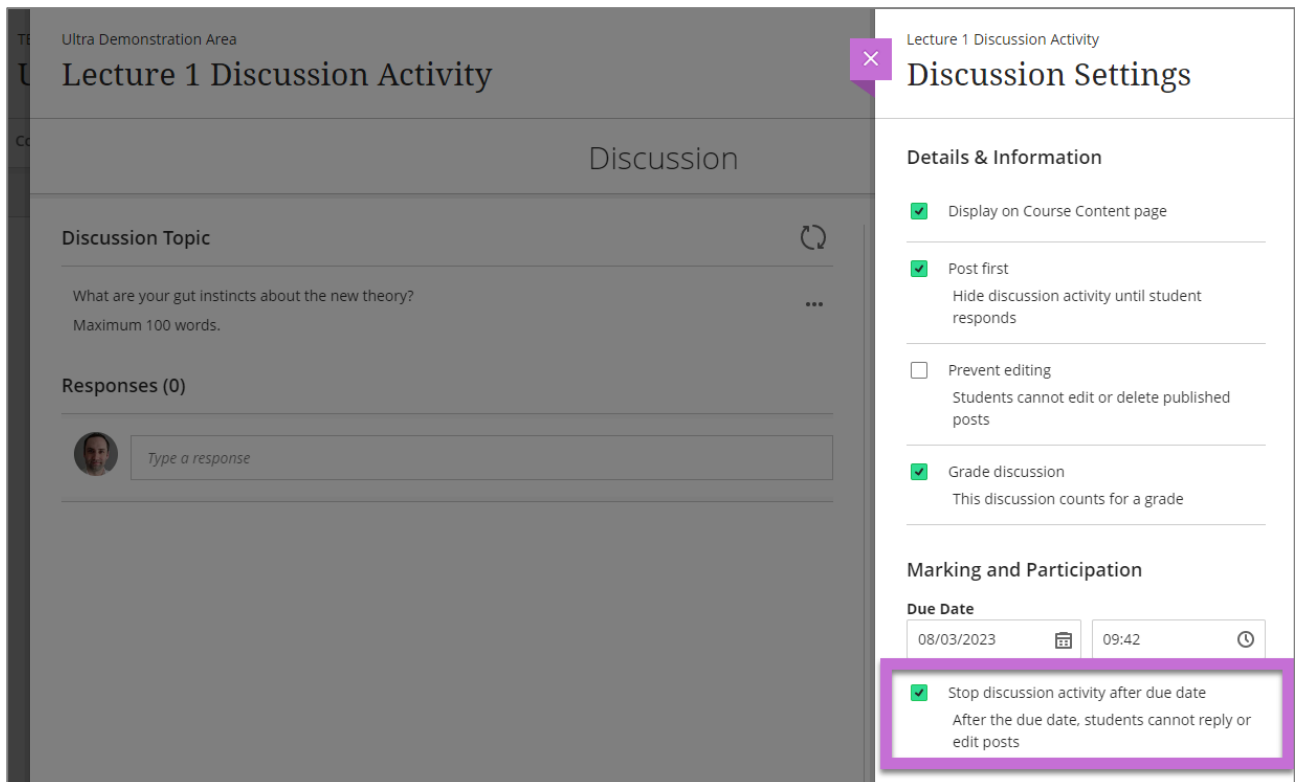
TE
U
Co

Ultra Demonstration Area
Lecture 1 Discussion Activity

Discussion

Discussion Topic

What are your gut instincts about the new theory?
Maximum 100 words.

...

Responses (0)

Type a response

Lecture 1 Discussion Activity
Discussion Settings

Details & Information

Display on Course Content page

Post first
Hide discussion activity until student responds

Prevent editing
Students cannot edit or delete published posts

Grade discussion
This discussion counts for a grade

Marking and Participation

Due Date
08/03/2023
09:42

Stop discussion activity after due date
After the due date, students cannot reply or edit posts